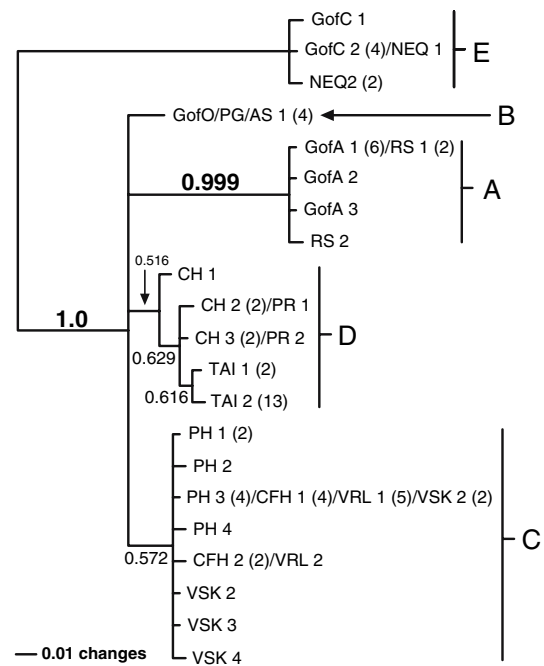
GofC 1
GofC 2 (4)/NEQ 1
NEQ2 (2)
E
GofO/PG/AS 1 (4)
B
GofA 1 (6)/RS 1 (2)
0.999
GofA 2
GofA 3
A
RS 2
0.516
CH 1
CH 2 (2)/PR 1
1.0
CH 3 (2)/PR 2
D
0.629
TAI 1 (2)
0.616
TAI 2 (13)
PH 1 (2)
PH 2
PH 3 (4)/CFH 1 (4)/VRL 1 (5)/VSK 2 (2)
PH 4
C
0.572
CFH 2 (2)/VRL 2
VSK 2
VSK 3
0.01 changes
VSK 4